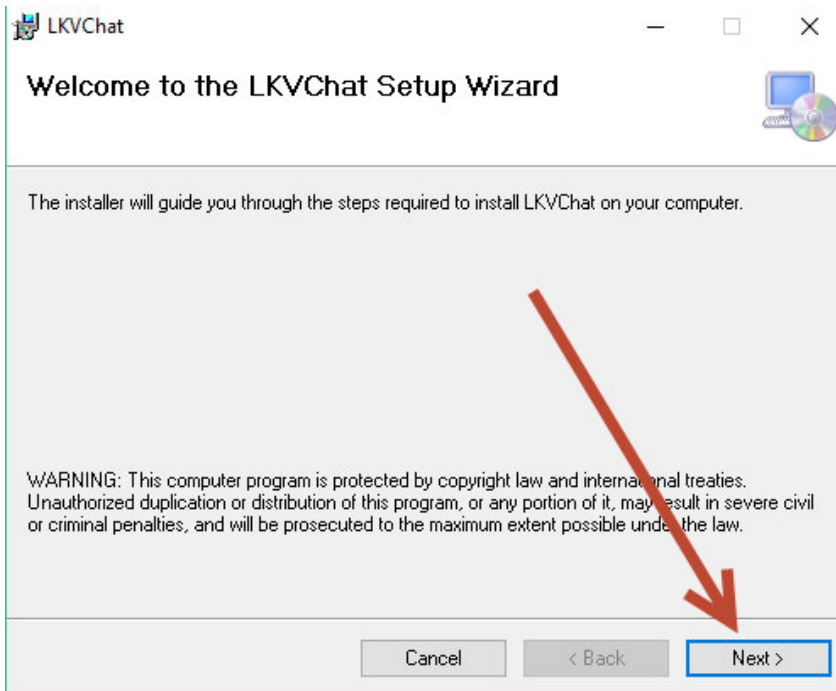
LKVChat

Welcome to the LKVChat Setup Wizard

The installer will guide you through the steps required to install LKVChat on your computer.

WARNING: This computer program is protected by copyright law and internat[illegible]nal treaties. Unauthorized duplication or distribution of this program, or any portion of it, may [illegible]esult in severe civil or criminal penalties, and will be prosecuted to the maximum extent possible unde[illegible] the law.

Cancel
< Back
Next >